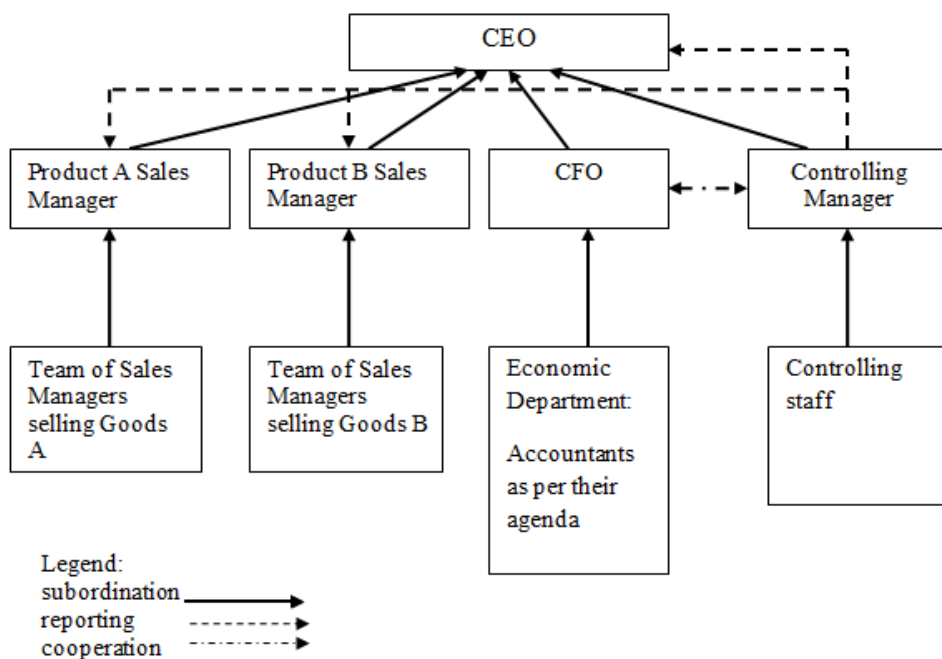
CEO

Product A Sales Manager

Product B Sales Manager

CFO

Controlling Manager

Team of Sales Managers selling Goods A

Team of Sales Managers selling Goods B

Economic Department:

Accountants as per their agenda

Controlling staff

Legend:
subordination
reporting
cooperation